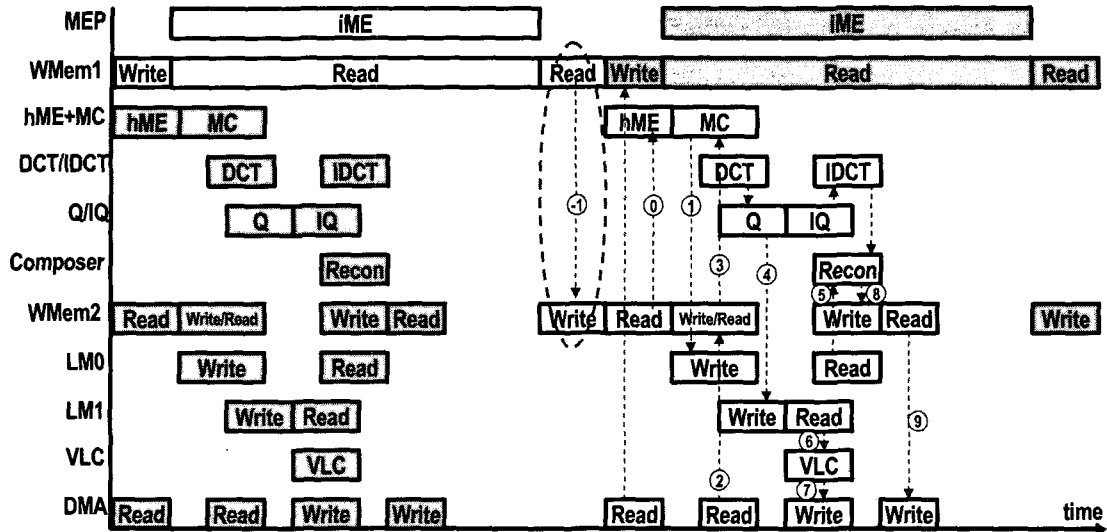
MEP
iME
iME
WMem1
Write
Read
Read
Write
Read
Read
hME+MC
hME
MC
hME
MC
DCT/IDCT
DCT
IDCT
DCT
IDCT
Q/IQ
Q
IQ
Q
IQ
Composer
Recon
Recon
WMem2
Read
Write/Read
Write
Read
Write
Read
Write/Read
Write
Read
Write
LM0
Write
Read
Write
Read
LM1
Write
Read
Write
Read
VLC
VLC
VLC
DMA
Read
Read
Write
Write
Read
Read
Write
Write
time
-1
0
1
2
3
4
5
6
7
8
9